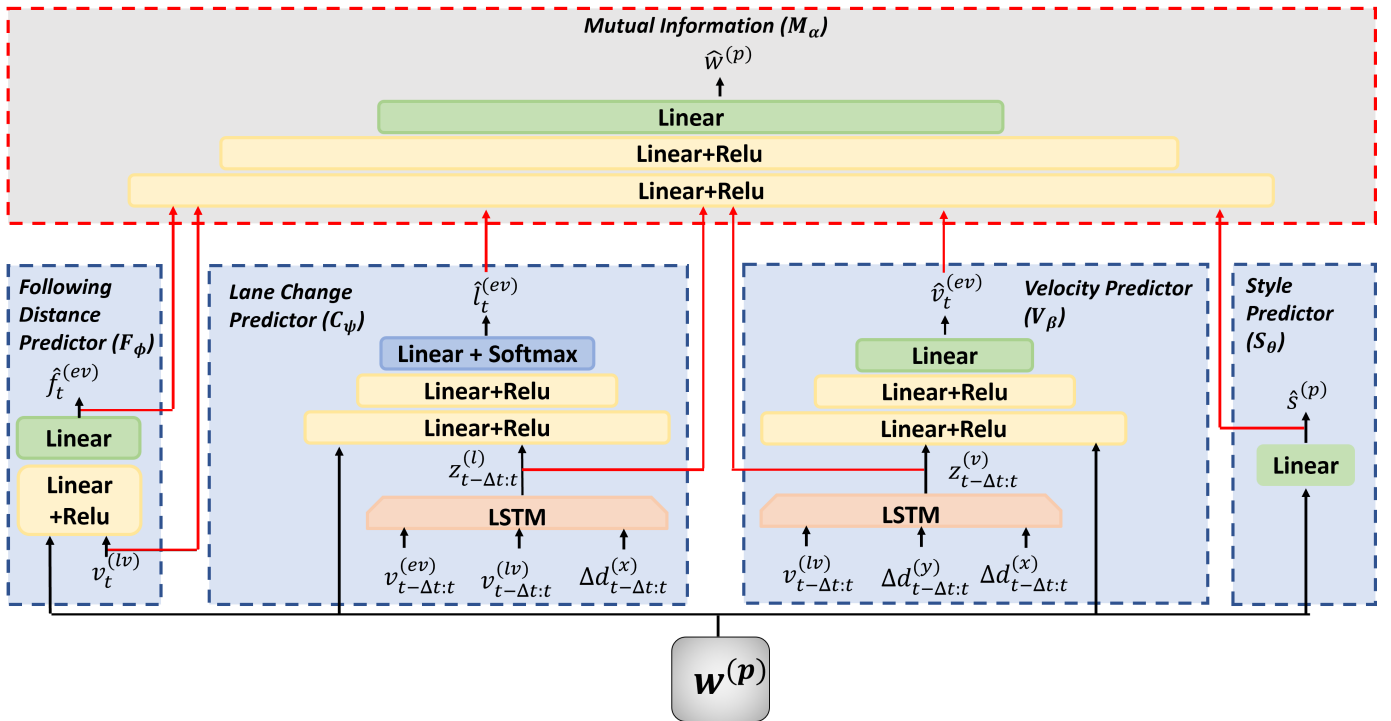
Mutual Information ($M_\alpha$)

$\hat{w}^{(p)}$

Linear

Linear+Relu

Linear+Relu

Following Distance Predictor ($F_\phi$)

$\hat{f}_t^{(ev)}$

Linear

Linear +Relu

$v_t^{(lv)}$

Lane Change Predictor ($C_\psi$)

$\hat{l}_t^{(ev)}$

Linear + Softmax

Linear+Relu

Linear+Relu

$z_{t-\Delta t:t}^{(l)}$

LSTM

$v_{t-\Delta t:t}^{(ev)}$ $v_{t-\Delta t:t}^{(lv)}$ $\Delta d_{t-\Delta t:t}^{(x)}$

$\hat{v}_t^{(ev)}$

Velocity Predictor ($V_\beta$)

Linear

Linear+Relu

Linear+Relu

$z_{t-\Delta t:t}^{(v)}$

LSTM

$v_{t-\Delta t:t}^{(lv)}$ $\Delta d_{t-\Delta t:t}^{(y)}$ $\Delta d_{t-\Delta t:t}^{(x)}$

Style Predictor ($S_\theta$)

$\hat{s}^{(p)}$

Linear

$w^{(p)}$